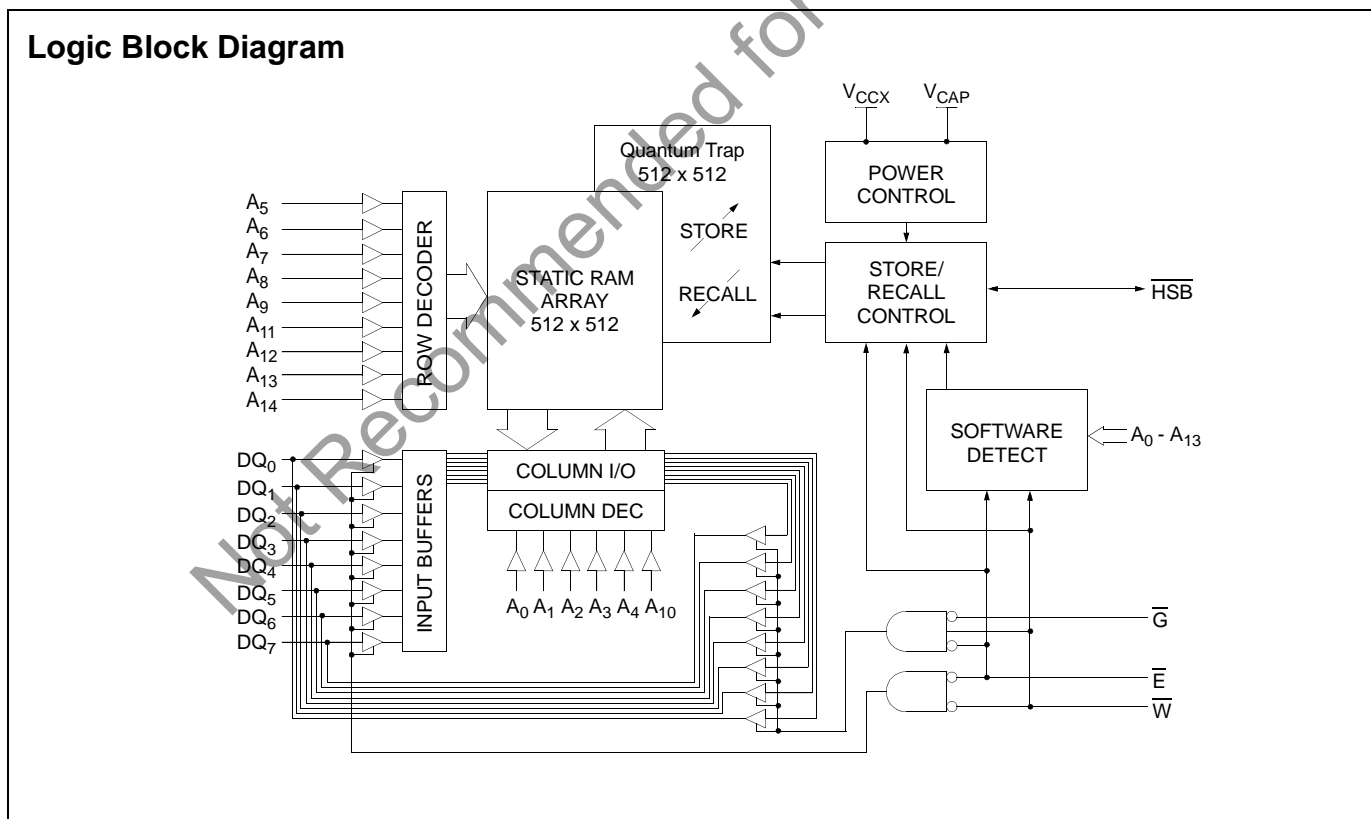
Logic Block Diagram

Not Recommended fo

$V_{CCX}$ $V_{CAP}$

POWER CONTROL

Quantum Trap 512 x 512

STORE

RECALL

STATIC RAM ARRAY 512 x 512

STORE/ RECALL CONTROL

$\overline{HSB}$

$A_5$
$A_6$
$A_7$
$A_8$
$A_9$
$A_{11}$
$A_{12}$
$A_{13}$
$A_{14}$

ROW DECODER

SOFTWARE DETECT

$A_0$ - $A_{13}$

$DQ_0$
$DQ_1$
$DQ_2$
$DQ_3$
$DQ_4$
$DQ_5$
$DQ_6$
$DQ_7$

INPUT BUFFERS

COLUMN I/O

COLUMN DEC

$A_0$ $A_1$ $A_2$ $A_3$ $A_4$ $A_{10}$

$\overline{G}$

$\overline{E}$

$\overline{W}$